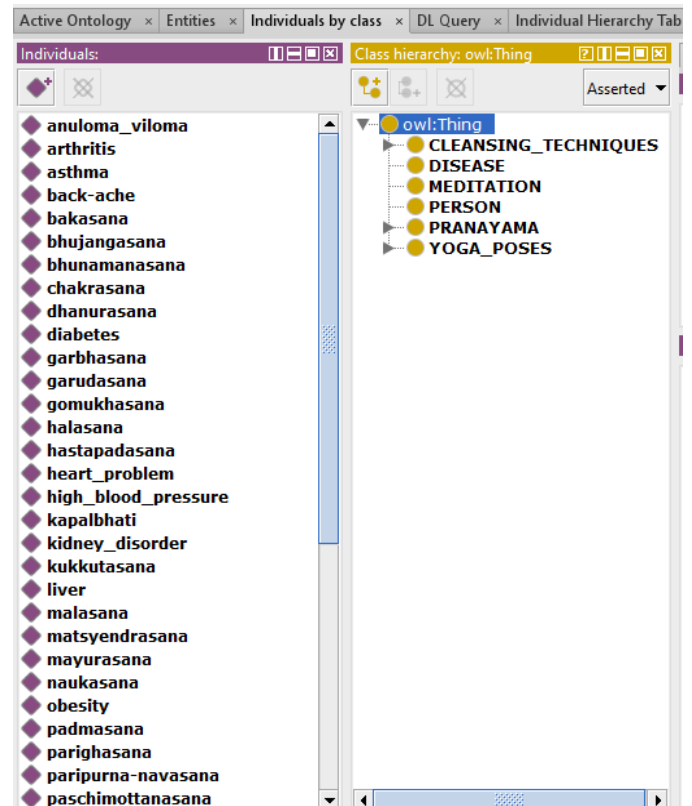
Active Ontology × Entities × Individuals by class × DL Query × Individual Hierarchy Tab

Individuals:

anuloma_viloma
arthritis
asthma
back-ache
bakasana
bhujangasana
bhunamanasana
chakrasana
dhanurasana
diabetes
garbhasana
garudasana
gomukhasana
halasana
hastapadasana
heart_problem
high_blood_pressure
kapalbhati
kidney_disorder
kukkutasana
liver
malasana
matsyendrasana
mayurasana
naukasana
obesity
padmasana
parighasana
paripurna-navasana
paschimottanasana

Class hierarchy: owl:Thing

Asserted

owl:Thing
CLEANSING_TECHNIQUES
DISEASE
MEDITATION
PERSON
PRANAYAMA
YOGA_POSES